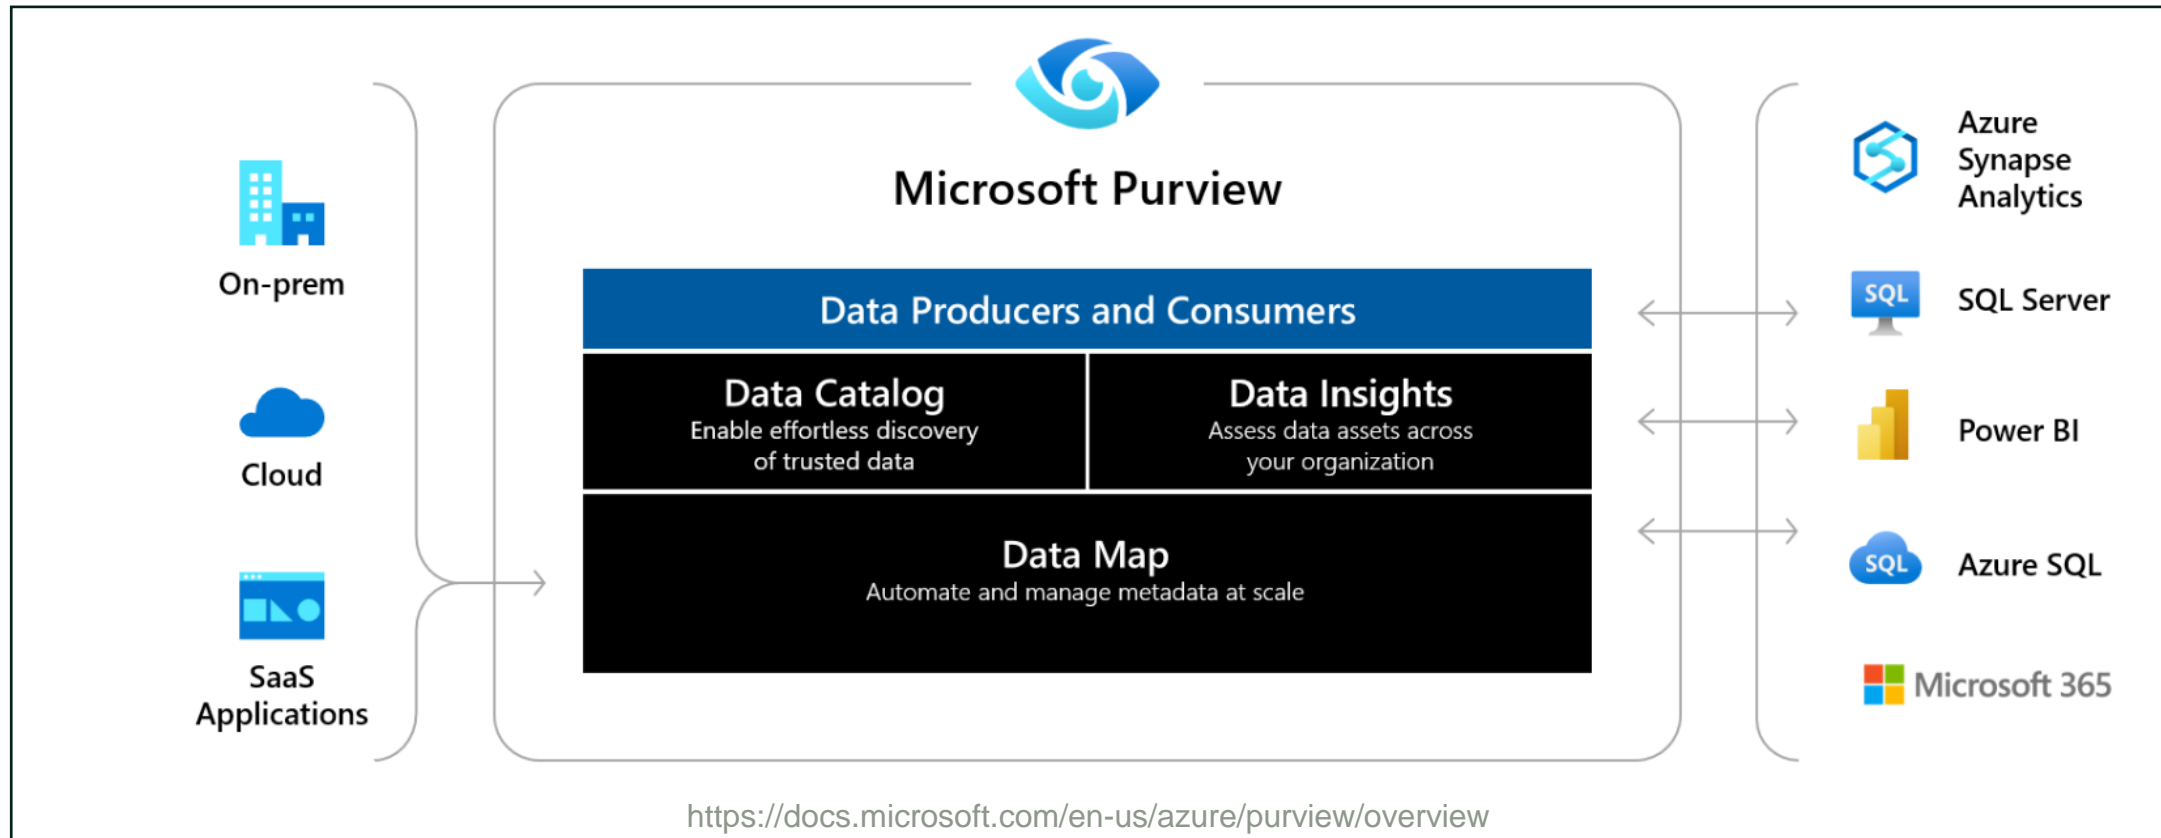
On-prem

Cloud

SaaS Applications

Microsoft Purview

Data Producers and Consumers

Data Catalog
Enable effortless discovery of trusted data

Data Insights
Assess data assets across your organization

Data Map
Automate and manage metadata at scale

Azure Synapse Analytics

SQL

SQL Server

Power BI

SQL

Azure SQL

Microsoft 365

https://docs.microsoft.com/en-us/azure/purview/overview